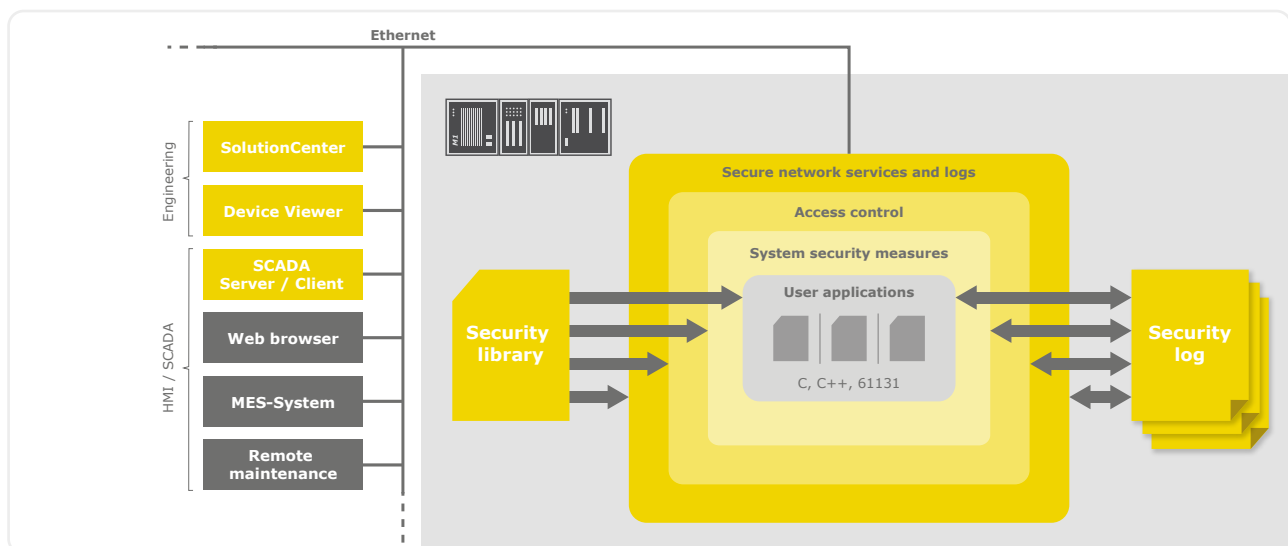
Ethernet

Engineering

SolutionCenter

Device Viewer

HMI / SCADA

SCADA Server / Client

Web browser

MES-System

Remote maintenance

M1

Secure network services and logs

Access control

System security measures

User applications

C, C++, 61131

Security library

Security log